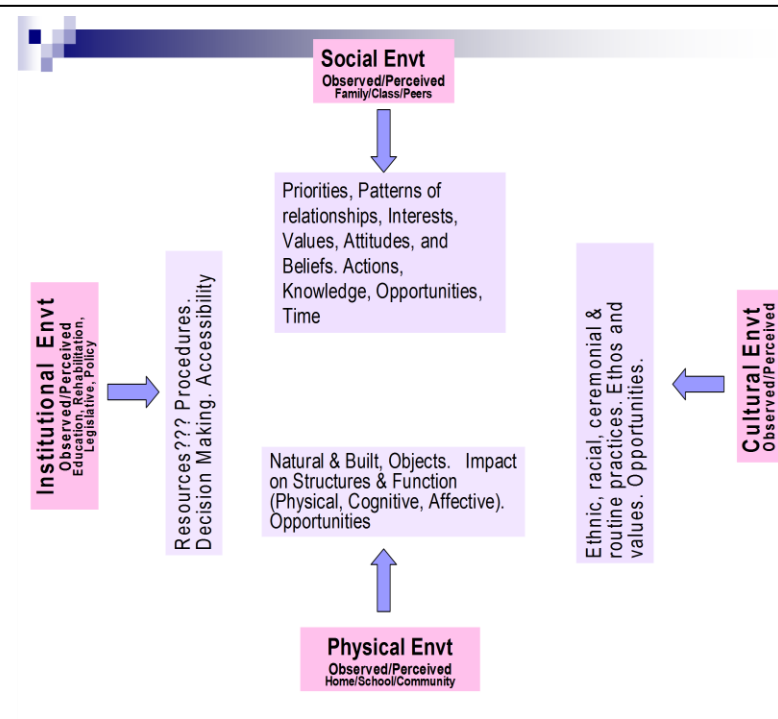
Social Envt
Observed/Perceived
Family/Class/Peers

Priorities, Patterns of relationships, Interests, Values, Attitudes, and Beliefs. Actions, Knowledge, Opportunities, Time

Institutional Envt
Observed/Perceived
Education, Rehabilitation, Legislative, Policy

Resources??? Procedures. Decision Making. Accessibility

Ethnic, racial, ceremonial & routine practices. Ethos and values. Opportunities.

Cultural Envt
Observed/Perceived

Natural & Built, Objects. Impact on Structures & Function (Physical, Cognitive, Affective). Opportunities

Physical Envt
Observed/Perceived
Home/School/Community